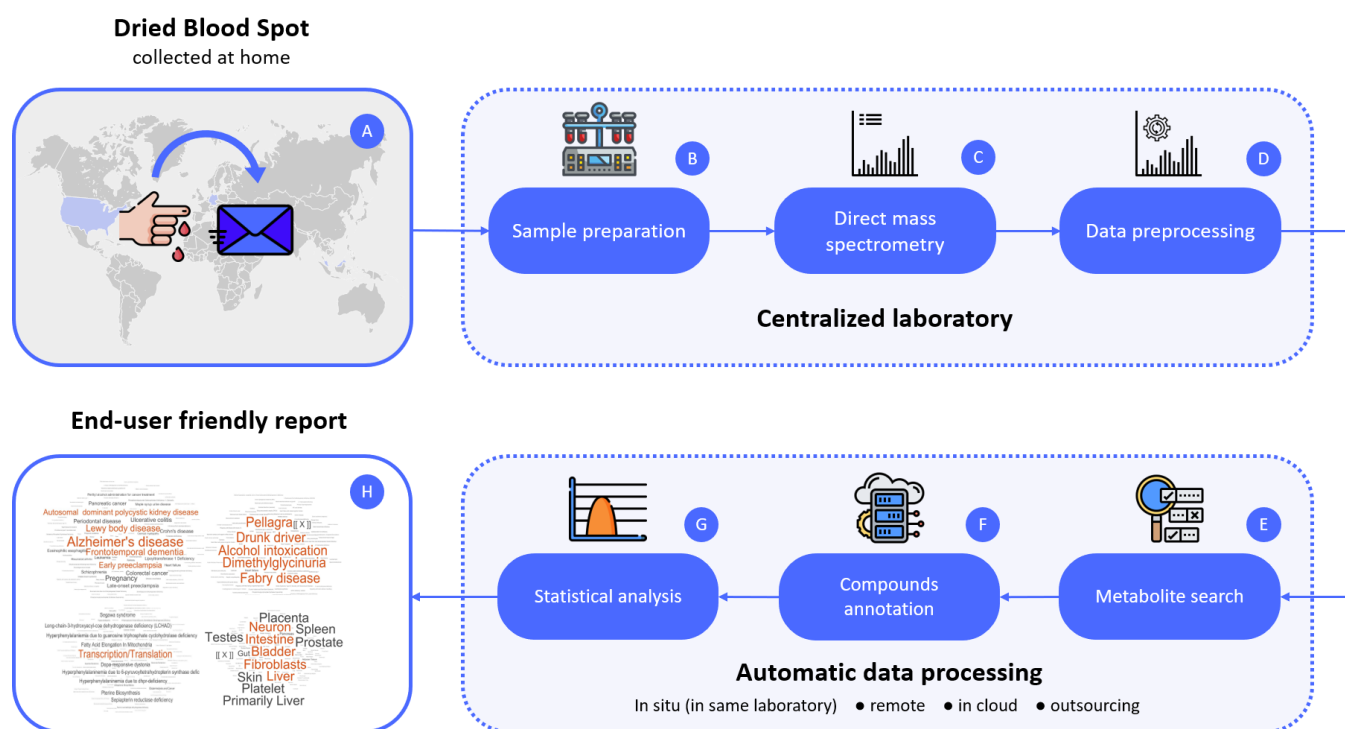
Dried Blood Spot
collected at home

A

B

Sample preparation

C

Direct mass spectrometry

D

Data preprocessing

Centralized laboratory

End-user friendly report

H

Pancreatic cancer
Autosomal dominant polycystic kidney disease
Periodontal disease
Ulcerative colitis
Lewy body disease
Alzheimer's disease
Frontotemporal dementia
Early preeclampsia
Pregnancy
Colorectal cancer
Late-onset preeclampsia

Pellagra [[ X ]]
Drunk driver
Alcohol intoxication
Dimethylglycinuria
Fabry disease

Segawa syndrome
Long-chain-3-hydroxyacyl-coa dehydrogenase deficiency (LCHAD)
Hyperphenylalaninemia due to guanosine triphosphate cyclohydrolase deficiency
Fatty Acid Elongation in Mitochondria
Transcription/Translation
Dopa-responsive dystonia
Hyperphenylalaninemia due to 6-pyruvoyltetrahydropterin synthase deficiency
Hyperphenylalaninemia due to dhpr deficiency
Pterine Biosynthesis
Sepiapterin reductase deficiency

Placenta
Neuron
Spleen
Testes
Intestine
Prostate
[[ X ]]
Gut
Bladder
Fibroblasts
Skin
Liver
Platelet
Primarily Liver

G

Statistical analysis

F

Compounds annotation

E

Metabolite search

Automatic data processing
In situ (in same laboratory) • remote • in cloud • outsourcing